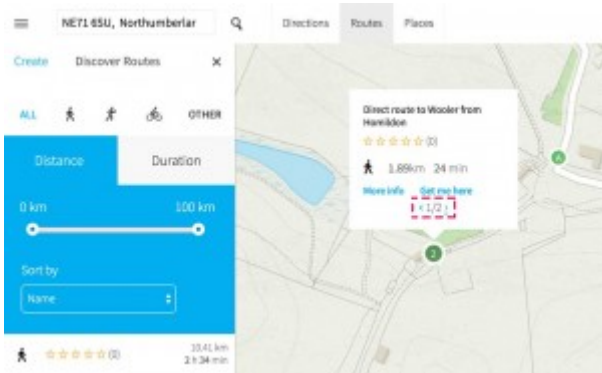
NE71 6SU, Northumberlar

Directions Routes Places

Create Discover Routes ×

ALL OTHER

Distance Duration

0 km 100 km

Sort by

Name

(0) 10.41 km 2 h 34 min

Direct route to Wooler from Humbleton

(0)

1.89km 24 min

More info Get me here

< 1/2 >

2

A